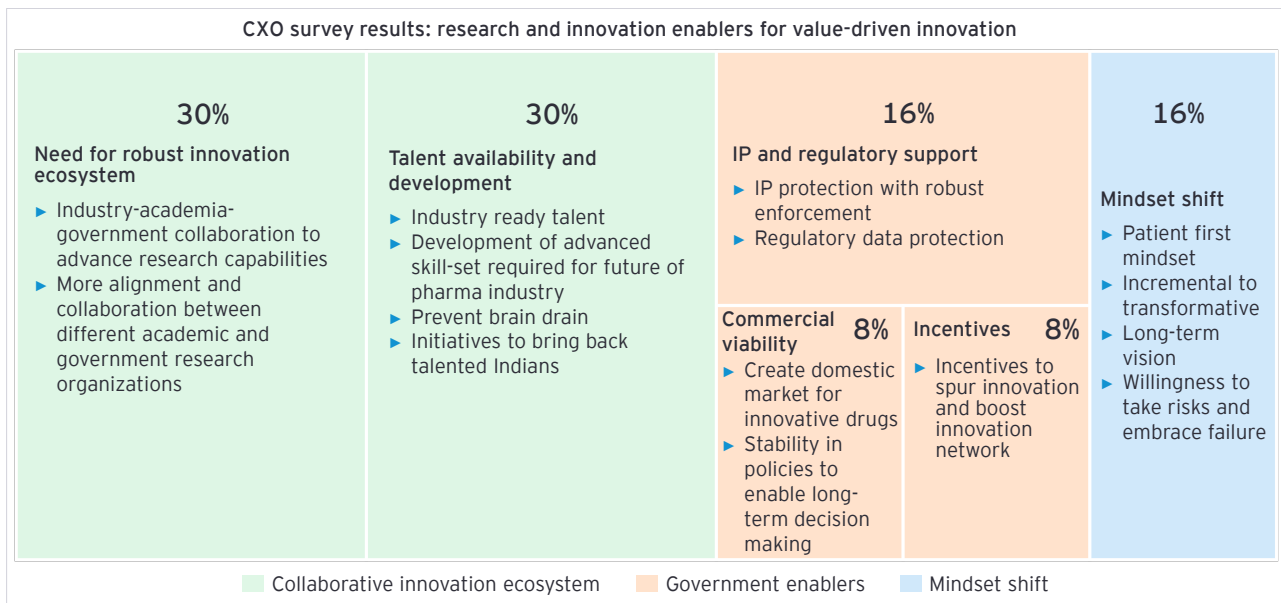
CXO survey results: research and innovation enablers for value-driven innovation

30%

Need for robust innovation ecosystem

► Industry-academia-government collaboration to advance research capabilities
► More alignment and collaboration between different academic and government research organizations

30%

Talent availability and development

► Industry ready talent
► Development of advanced skill-set required for future of pharma industry
► Prevent brain drain
► Initiatives to bring back talented Indians

16%

IP and regulatory support

► IP protection with robust enforcement
► Regulatory data protection

Commercial viability 8%

► Create domestic market for innovative drugs
► Stability in policies to enable long-term decision making

Incentives 8%

► Incentives to spur innovation and boost innovation network

16%

Mindset shift

► Patient first mindset
► Incremental to transformative
► Long-term vision
► Willingness to take risks and embrace failure

Collaborative innovation ecosystem Government enablers Mindset shift